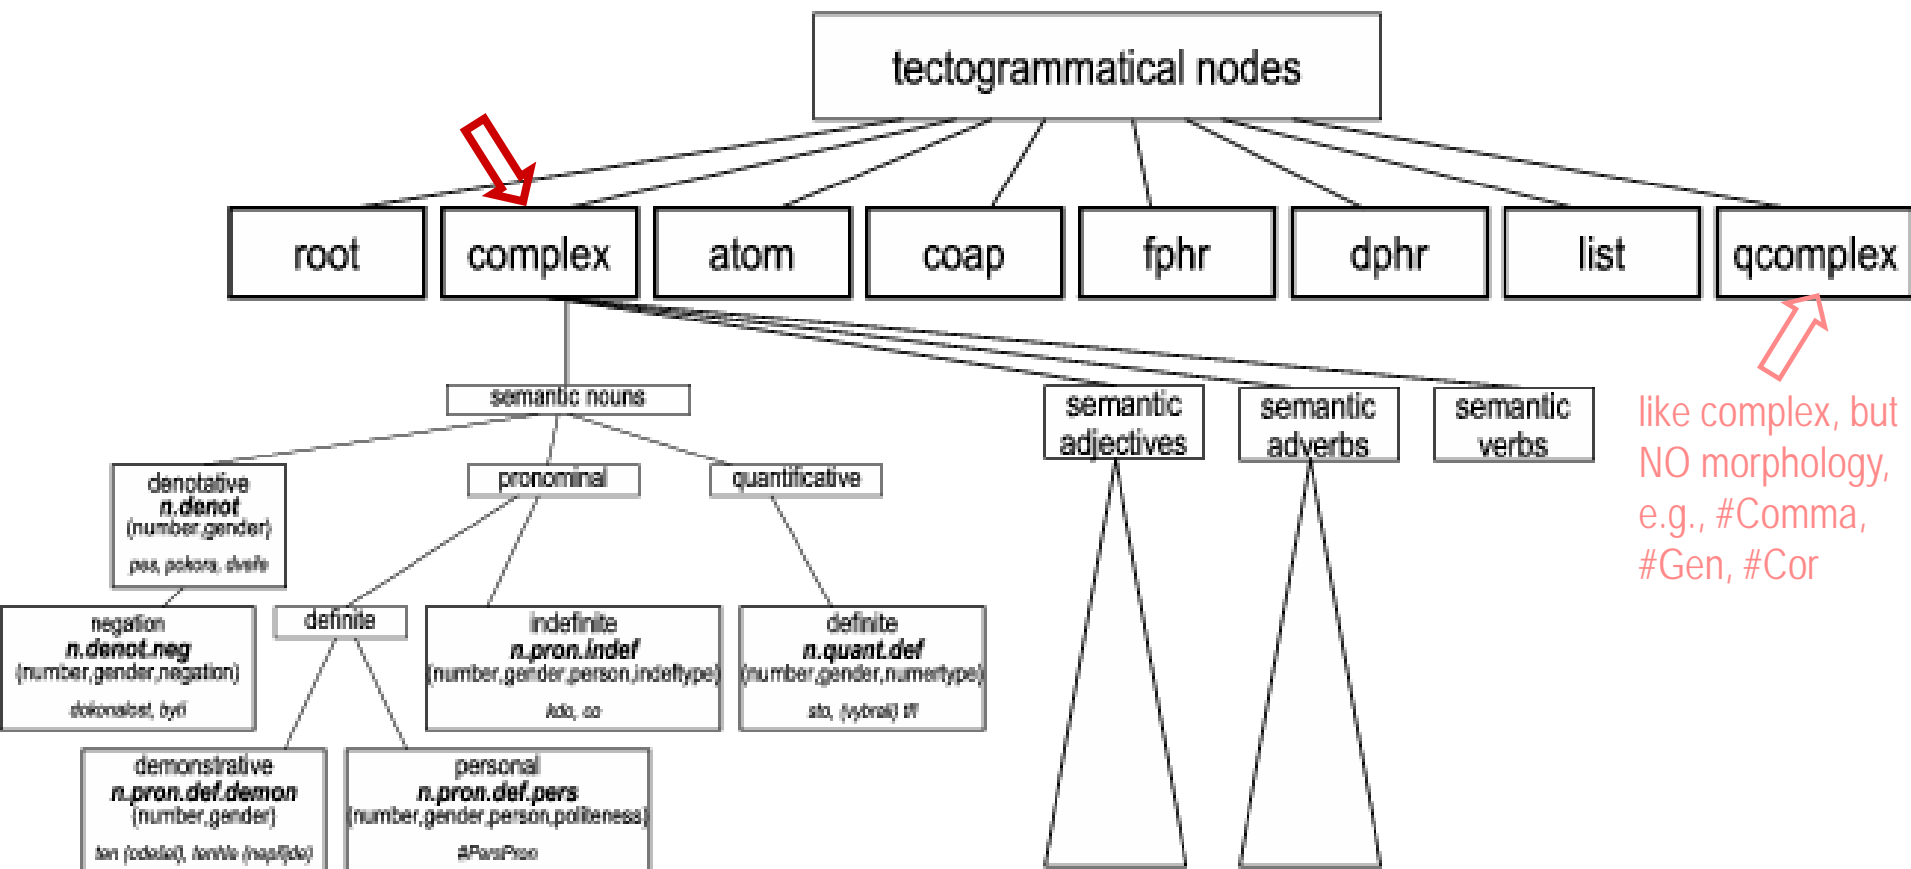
tectogrammatical nodes

root

complex

atom

coap

fphr

dphr

list

qcomplex

semantic nouns

semantic adjectives

semantic adverbs

semantic verbs

like complex, but NO morphology, e.g., #Comma, #Gen, #Cor

denotative
n.denot
(number,gender)
pes, pokora, dvéře

pronominal

quantificative

negation
n.denot.neg
(number,gender,negation)
dokonalost, bytí

definite

indefinite
n.pron.indef
(number,gender,person,indeftype)
kdo, co

definite
n.quant.def
(number,gender,numertype)
sto, (vybrali) tři

demonstrative
n.pron.def.demon
(number,gender)
ten (odešel), tenhle (napříjde)

personal
n.pron.def.pers
(number,gender,person,politeness)
#PersPron